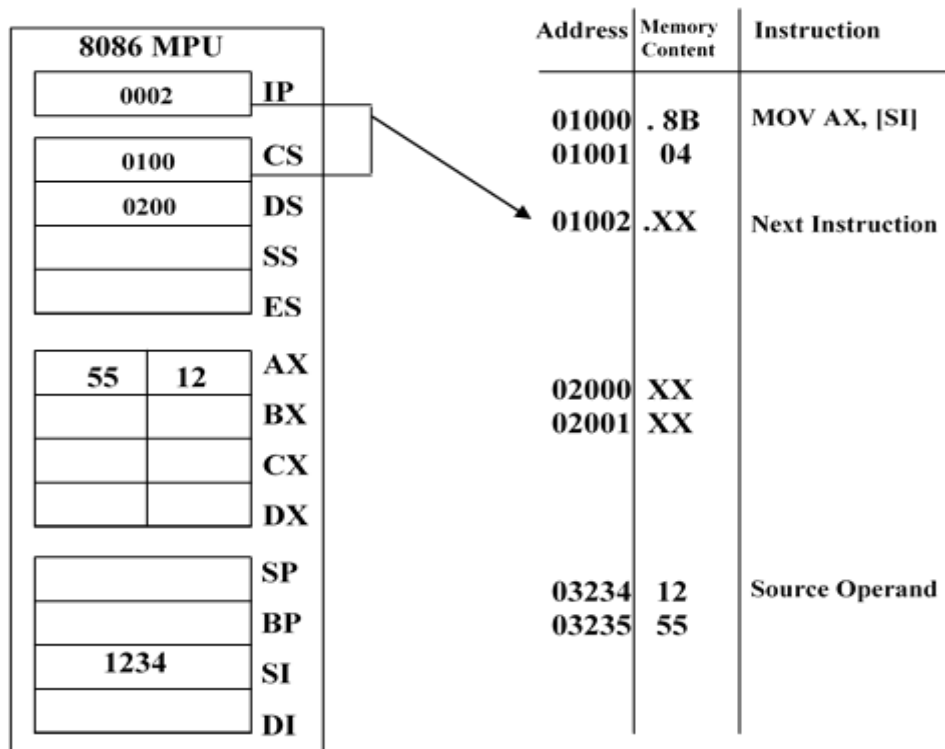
8086 MPU

| | | |
|---|---|---|
| 0002 | | IP |
| 0100 | | CS |
| 0200 | | DS |
| | | SS |
| | | ES |
| 55 | 12 | AX |
| | | BX |
| | | CX |
| | | DX |
| | | SP |
| | | BP |
| 1234 | | SI |
| | | DI |

| Address | Memory Content | Instruction |
|---|---|---|
| 01000 | . 8B | MOV AX, [SI] |
| 01001 | 04 | |
| 01002 | .XX | Next Instruction |
| 02000 | XX | |
| 02001 | XX | |
| 03234 | 12 | Source Operand |
| 03235 | 55 | |